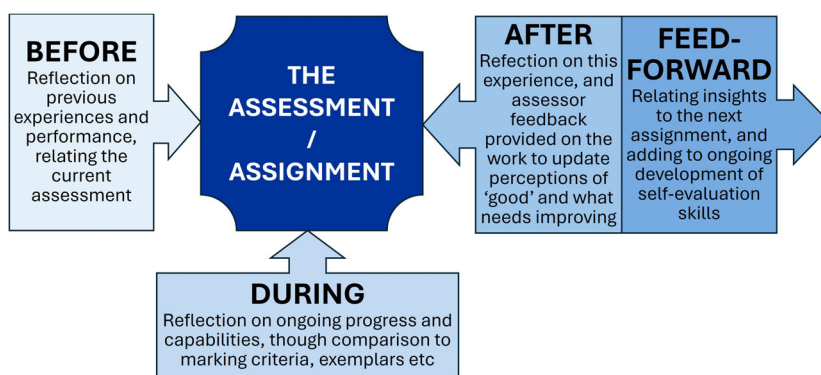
BEFORE
Reflection on previous experiences and performance, relating the current assessment

THE ASSESSMENT / ASSIGNMENT

AFTER
Refection on this experience, and assessor feedback provided on the work to update perceptions of 'good' and what needs improving

FEED-FORWARD
Relating insights to the next assignment, and adding to ongoing development of self-evaluation skills

DURING
Reflection on ongoing progress and capabilities, though comparison to marking criteria, exemplars etc